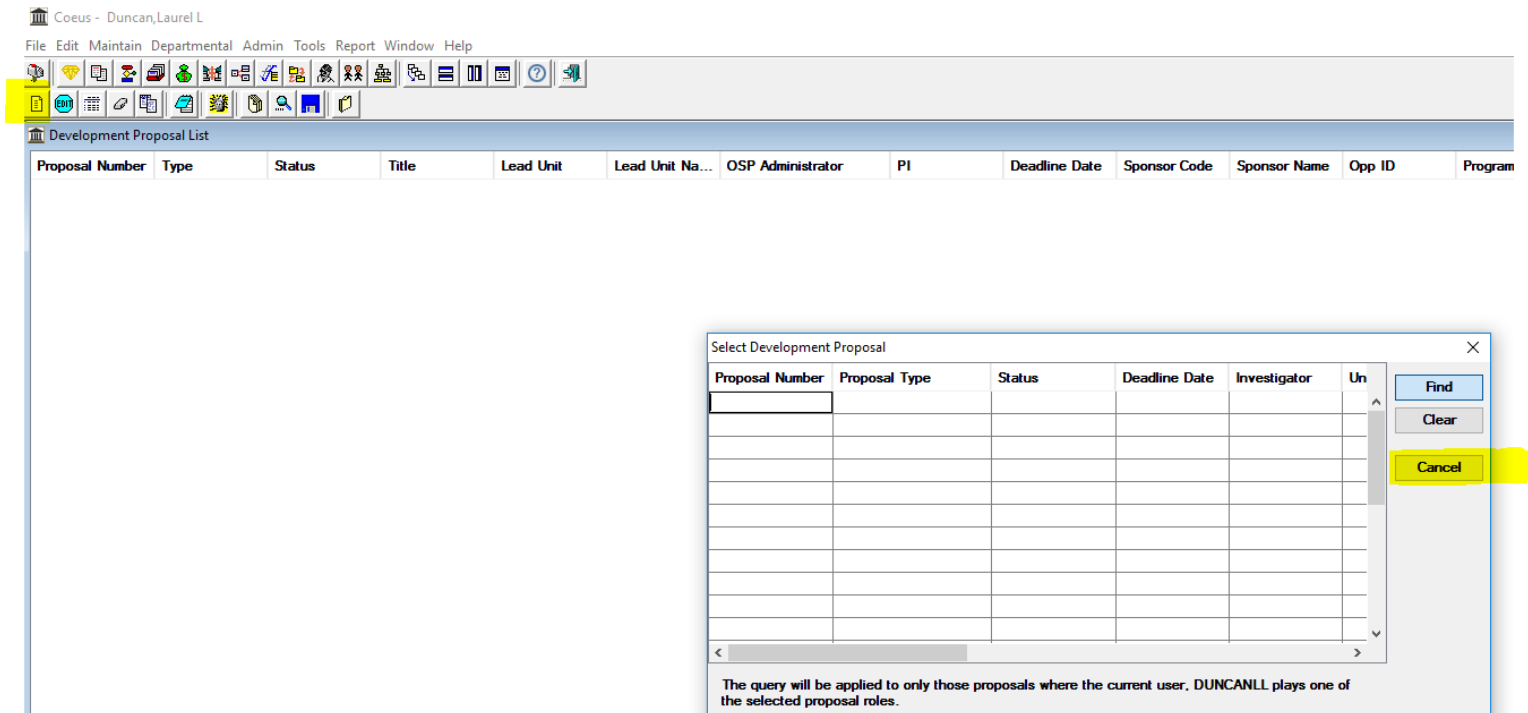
Coeus - Duncan,Laurel L

File Edit Maintain Departmental Admin Tools Report Window Help

EDIT

Development Proposal List

| Proposal Number | Type | Status | Title | Lead Unit | Lead Unit Na... | OSP Administrator | PI | Deadline Date | Sponsor Code | Sponsor Name | Opp ID | Program |
|---|---|---|---|---|---|---|---|---|---|---|---|---|

Select Development Proposal

| Proposal Number | Proposal Type | Status | Deadline Date | Investigator | Un |
|---|---|---|---|---|---|
| | | | | | |

Find

Clear

Cancel

The query will be applied to only those proposals where the current user, DUNCANLL plays one of the selected proposal roles.